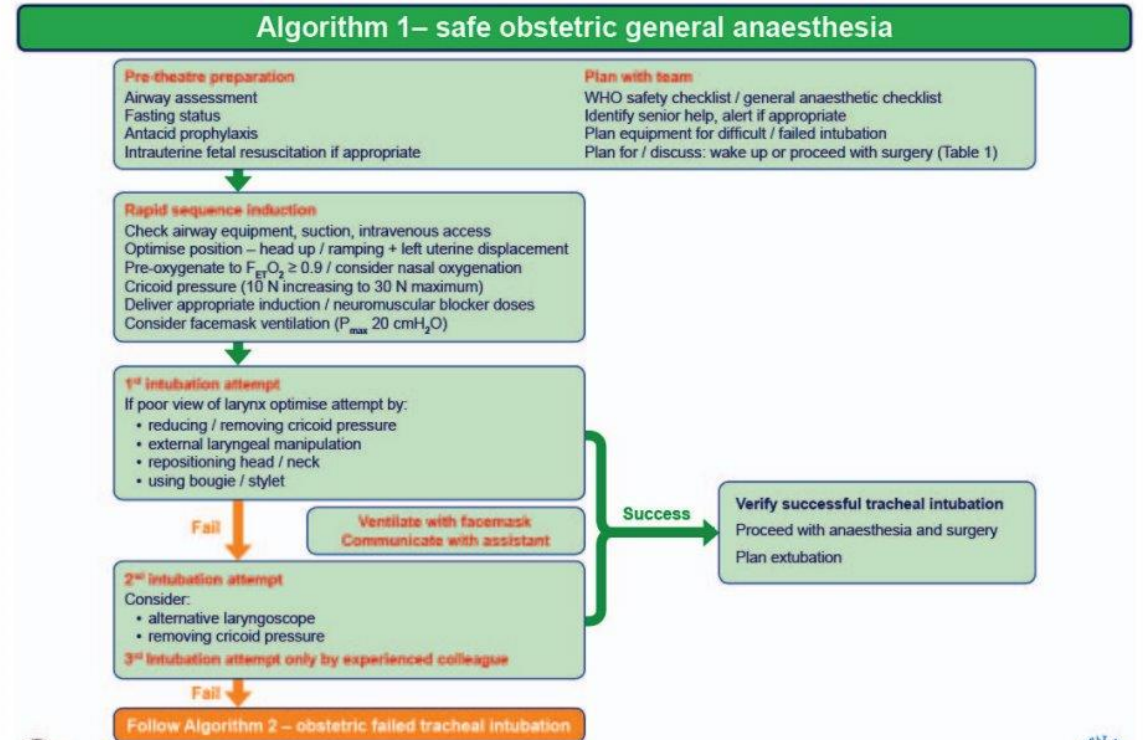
Algorithm 1– safe obstetric general anaesthesia

Pre-theatre preparation
Airway assessment
Fasting status
Antacid prophylaxis
Intrauterine fetal resuscitation if appropriate

Plan with team
WHO safety checklist / general anaesthetic checklist
Identify senior help, alert if appropriate
Plan equipment for difficult / failed intubation
Plan for / discuss: wake up or proceed with surgery (Table 1)

Rapid sequence induction
Check airway equipment, suction, intravenous access
Optimise position – head up / ramping + left uterine displacement
Pre-oxygenate to $F_{ET}O_2 \geq 0.9$ / consider nasal oxygenation
Cricoid pressure (10 N increasing to 30 N maximum)
Deliver appropriate induction / neuromuscular blocker doses
Consider facemask ventilation ($P_{max}$ 20 $cmH_2O$)

1st intubation attempt
If poor view of larynx optimise attempt by:
• reducing / removing cricoid pressure
• external laryngeal manipulation
• repositioning head / neck
• using bougie / stylet

Fail

Ventilate with facemask
Communicate with assistant

Success

Verify successful tracheal intubation
Proceed with anaesthesia and surgery
Plan extubation

2nd intubation attempt
Consider:
• alternative laryngoscope
• removing cricoid pressure
3rd intubation attempt only by experienced colleague

Fail

Follow Algorithm 2 – obstetric failed tracheal intubation